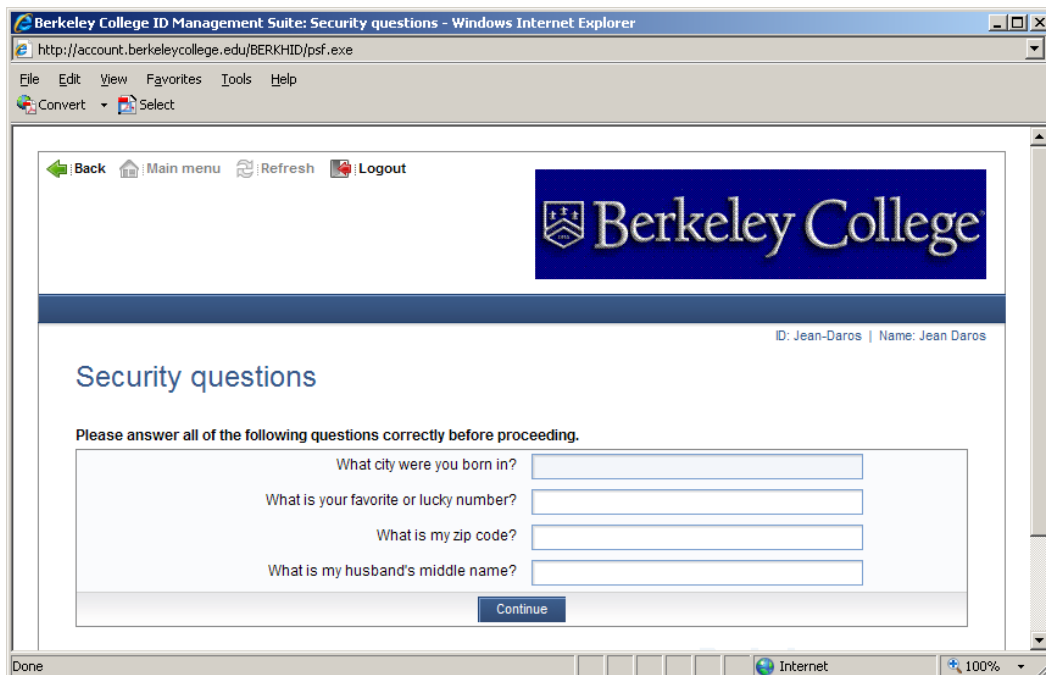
Berkeley College ID Management Suite: Security questions - Windows Internet Explorer

http://account.berkeleycollege.edu/BERKHID/psf.exe

File Edit View Favorites Tools Help

Convert Select

Back Main menu Refresh Logout

Berkeley College

ID: Jean-Daros | Name: Jean Daros

Security questions

Please answer all of the following questions correctly before proceeding.

What city were you born in?

What is your favorite or lucky number?

What is my zip code?

What is my husband's middle name?

Continue

Done Internet 100%